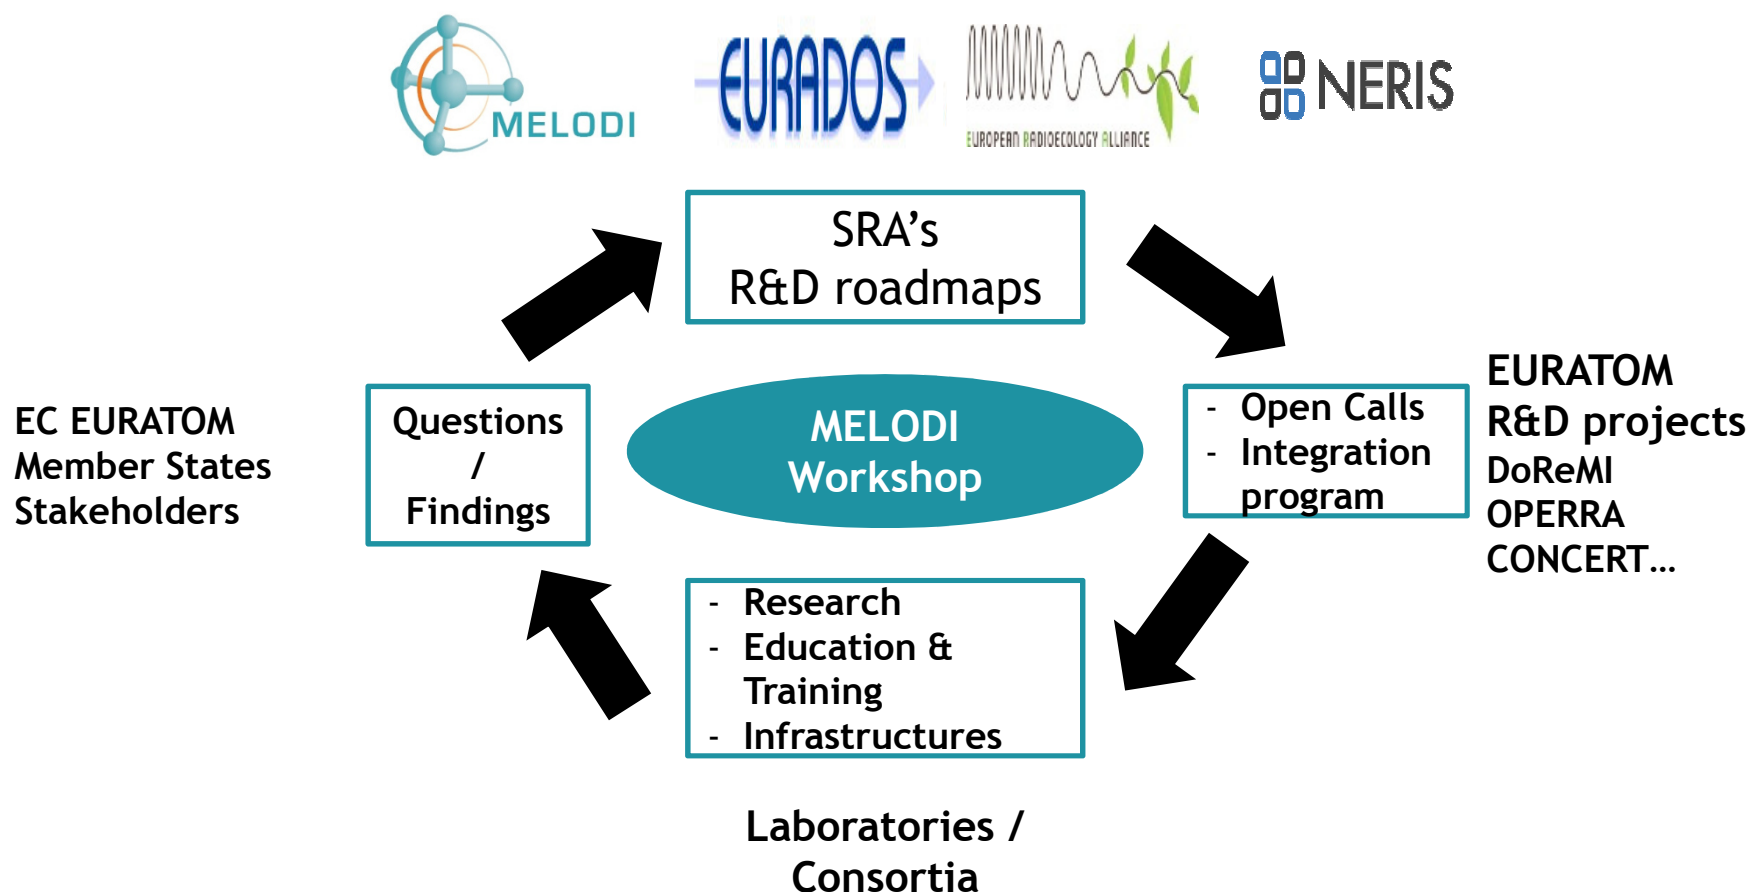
MELODI EURADOS EUROPEAN RADIOECOLOGY ALLIANCE NERIS

SRA's
R&D roadmaps

EC EURATOM
Member States
Stakeholders

Questions
/
Findings

MELODI
Workshop

- Open Calls
- Integration program

EURATOM
R&D projects
DoReMI
OPERRA
CONCERT…

- Research
- Education & Training
- Infrastructures

Laboratories /
Consortia